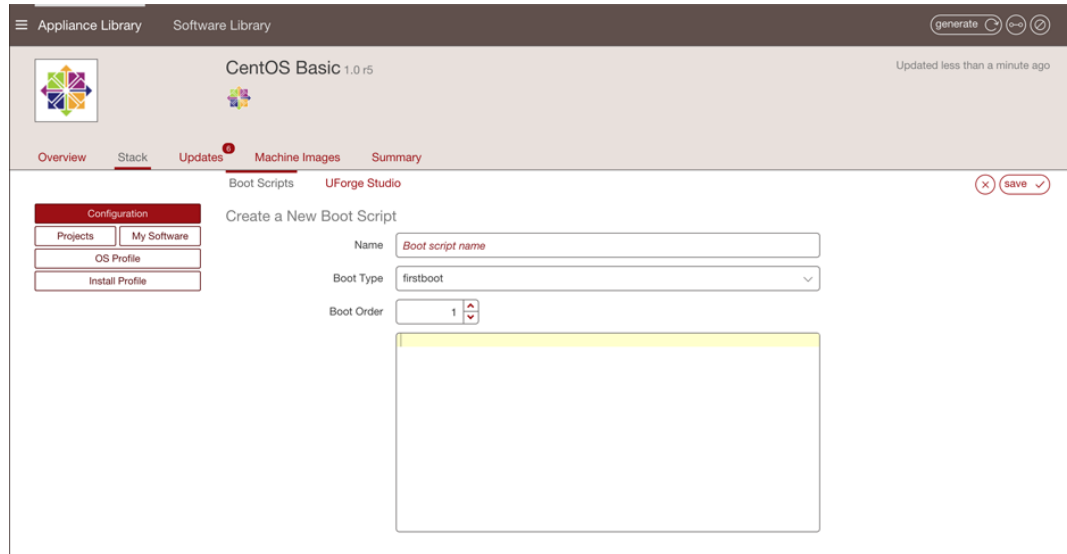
≡ Appliance Library Software Library

generate

CentOS Basic 1.0 r5

Updated less than a minute ago

Overview Stack Updates 6 Machine Images Summary

Boot Scripts UForge Studio

save

Configuration

Projects My Software

OS Profile

Install Profile

Create a New Boot Script

Name Boot script name

Boot Type firstboot

Boot Order 1